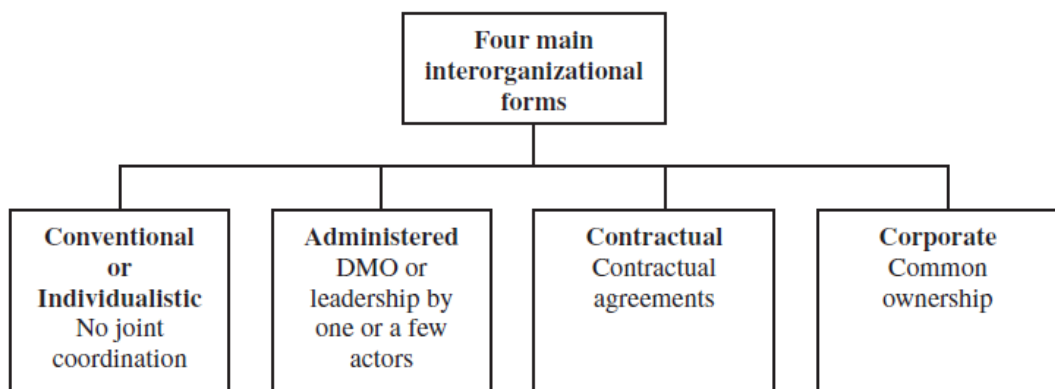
Four main interorganizational forms

Conventional or Individualistic
No joint coordination

Administered
DMO or leadership by one or a few actors

Contractual
Contractual agreements

Corporate
Common ownership